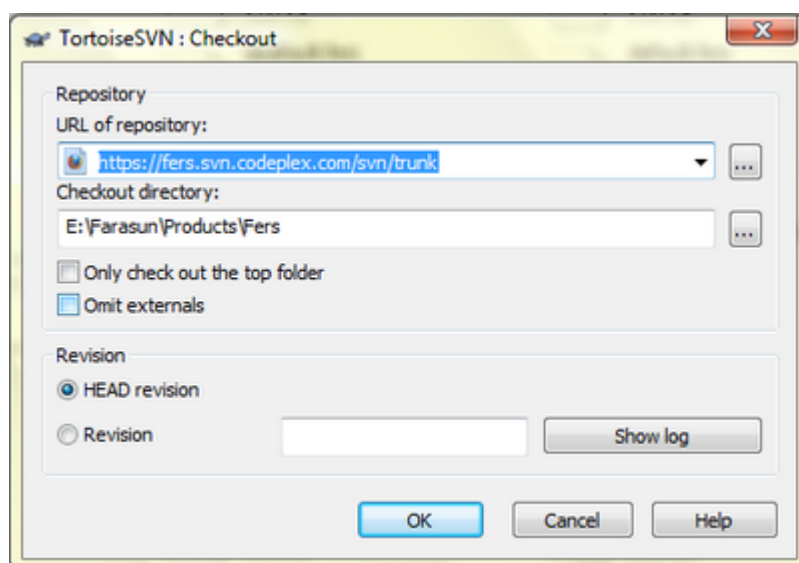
TortoiseSVN : Checkout

Repository
URL of repository:
https://fers.svn.codeplex.com/svn/trunk
...
Checkout directory:
E:\Farasun\Products\Fers
...
Only check out the top folder
Omit externals

Revision
HEAD revision
Revision
Show log

OK
Cancel
Help